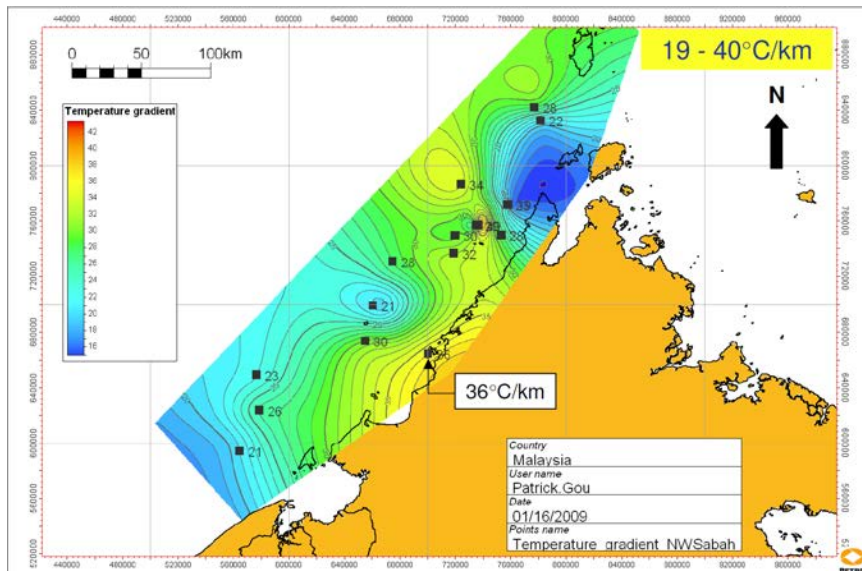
440000 480000 520000 560000 600000 640000 680000 720000 760000 800000 840000 880000 920000 960000

0 50 100km

19 - 40°C/km

N

Temperature gradient
42
40
38
36
34
32
30
28
26
24
22
20
18
16

28
22
34
39
29
30
33
32
28
21
30
36
23
26
21

36°C/km

880000
840000
800000
760000
720000
680000
640000
600000
560000
520000

| Country |
|---|
| Malaysia |
| User name |
| Patrick.Gou |
| Date |
| 01/16/2009 |
| Points name |
| Temperature_gradient_NWSabah |

440000 480000 520000 560000 600000 640000 680000 720000 760000 800000 840000 880000 920000 960000